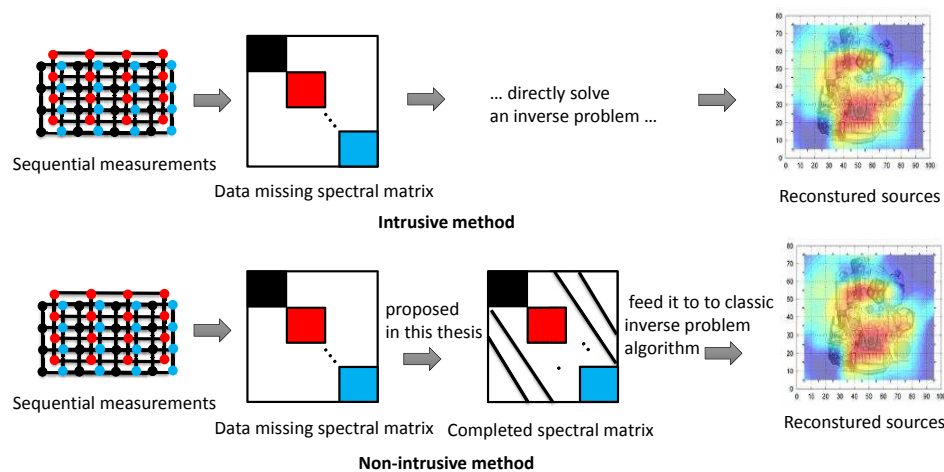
Sequential measurements

Data missing spectral matrix

… directly solve an inverse problem …

Reconstured sources

**Intrusive method**

Sequential measurements

Data missing spectral matrix

proposed in this thesis

Completed spectral matrix

feed it to to classic inverse problem algorithm

Reconstured sources

**Non-intrusive method**